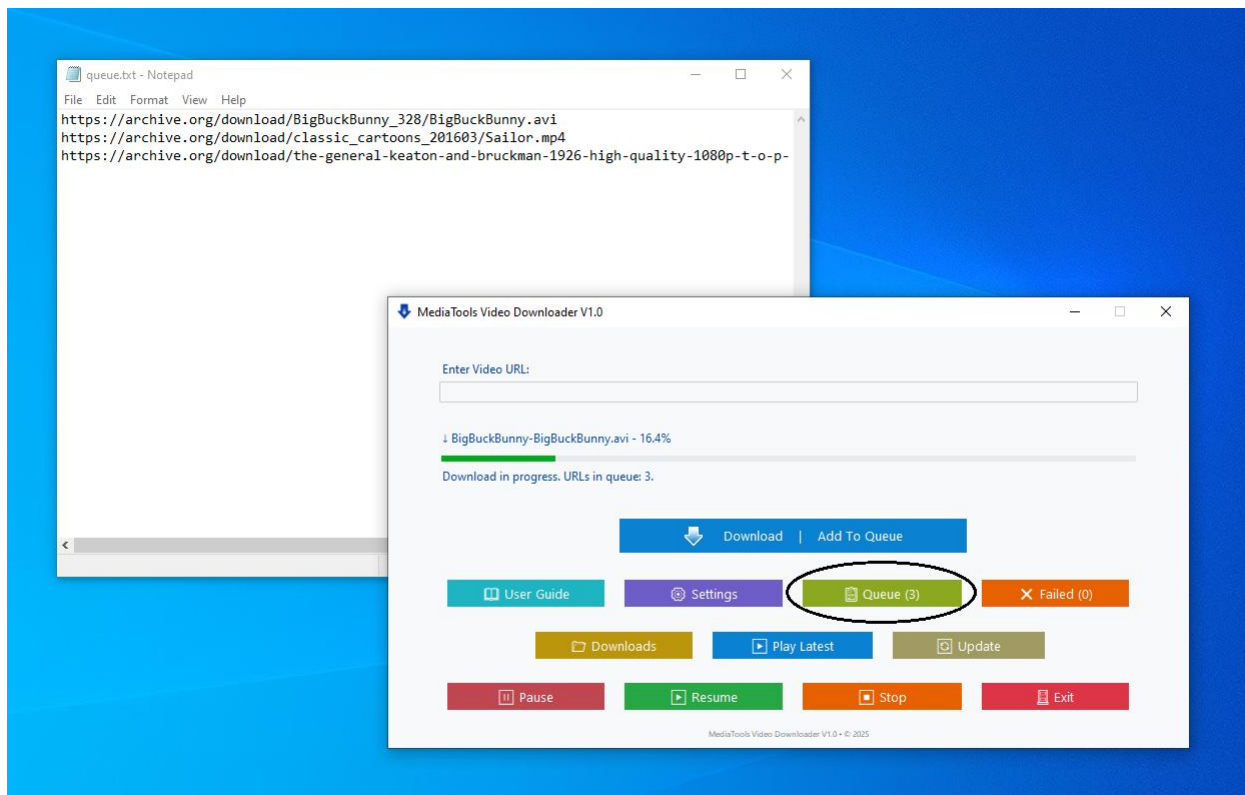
queue.txt - Notepad

File Edit Format View Help

https://archive.org/download/BigBuckBunny_328/BigBuckBunny.avi
https://archive.org/download/classic_cartoons_201603/Sailor.mp4
https://archive.org/download/the-general-keaton-and-bruckman-1926-high-quality-1080p-t-o-p-

MediaTools Video Downloader V1.0

Enter Video URL:

↓ BigBuckBunny-BigBuckBunny.avi - 16.4%

Download in progress. URLs in queue: 3.

Download | Add To Queue

User Guide
Settings
Queue (3)
Failed (0)

Downloads
Play Latest
Update

Pause
Resume
Stop
Exit

MediaTools Video Downloader V1.0 • © 2025